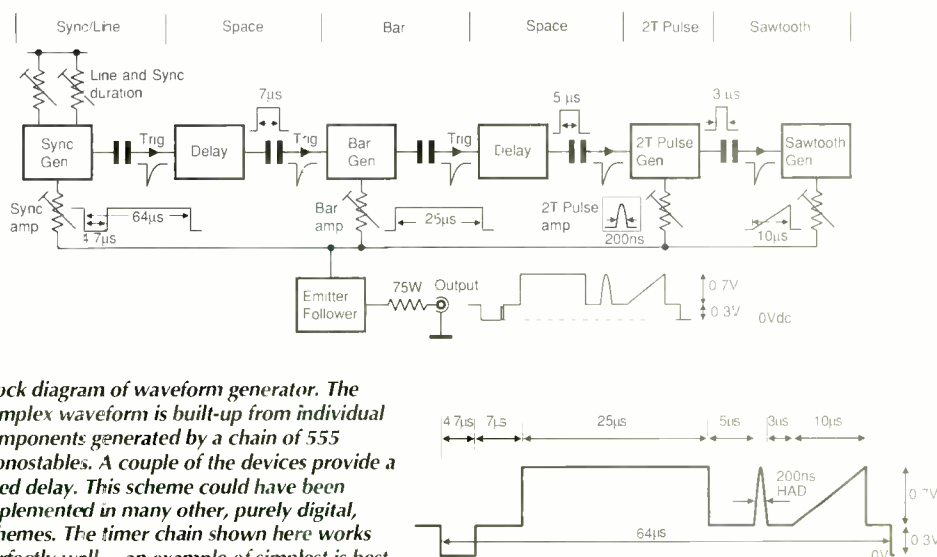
Sync/Line | Space | Bar | Space | 2T Pulse | Sawtooth

Line and Sync duration

7µs

5 µs

3 µs

Sync Gen

Trig

Delay

Trig

Bar Gen

Trig

Delay

2T Pulse Gen

Sawtooth Gen

Sync amp

4 7µs

64µs

Bar amp

25µs

2T Pulse amp

200ns

10µs

Emitter Follower

75W

Output

0 7V

0 3V

0Vdc

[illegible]ock diagram of waveform generator. The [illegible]mplex waveform is built-up from individual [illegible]mponents generated by a chain of 555 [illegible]onostables. A couple of the devices provide a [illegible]ed delay. This scheme could have been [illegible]plemented in many other, purely digital, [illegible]hemes. The timer chain shown here works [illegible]rfectly well – an example of simplest is best.

4 7µs

7µs

25µs

5µs

3µs

10µs

200ns HAD

0 7V

64µs

0 3V

0V